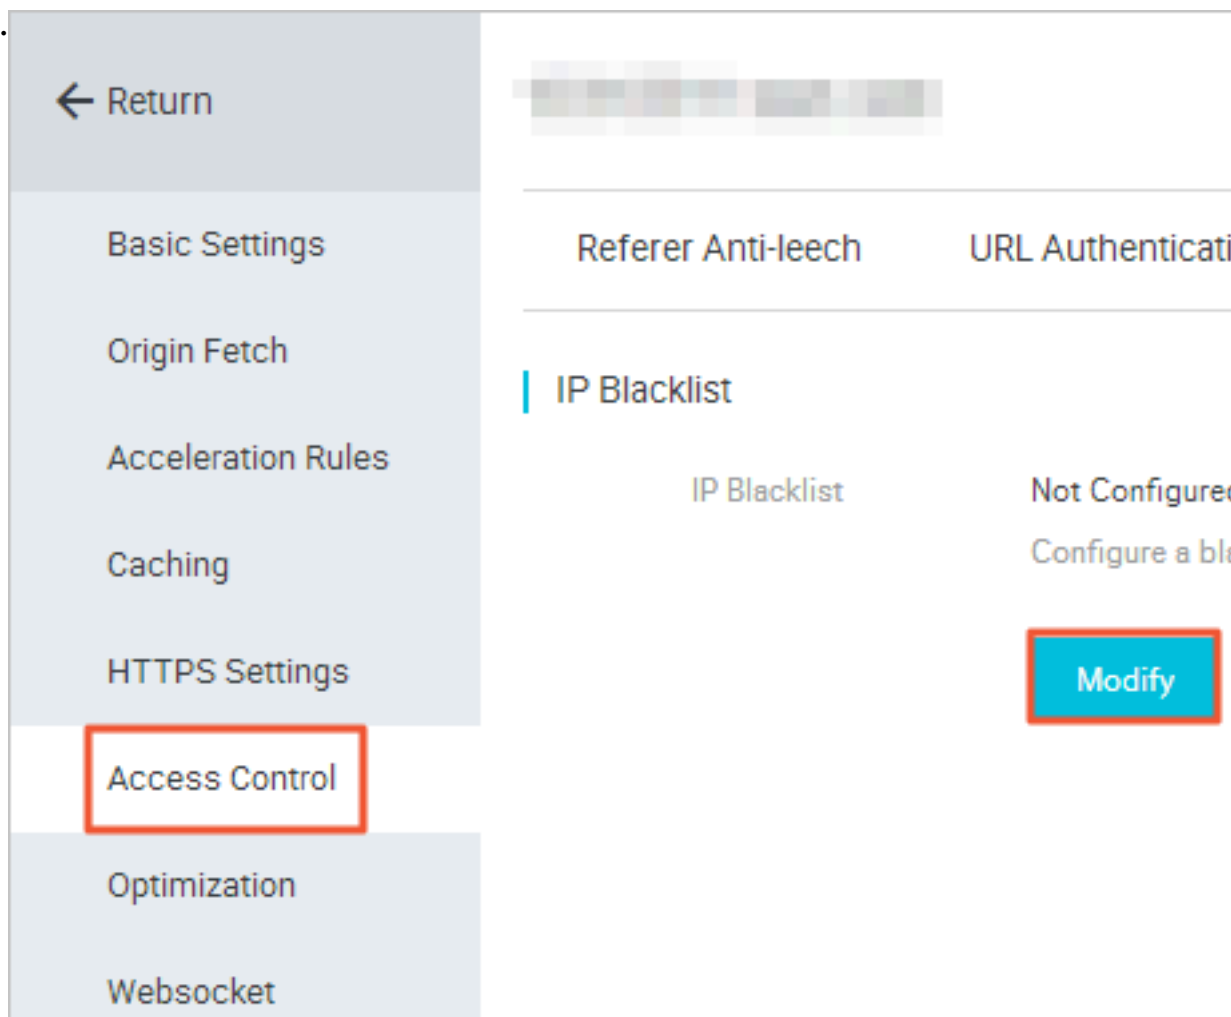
Return

Basic Settings

Origin Fetch

Acceleration Rules

Caching

HTTPS Settings

Access Control

Optimization

Websocket

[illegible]

Referer Anti-leech

URL Authenticati

IP Blacklist

IP Blacklist

Not Configure

Configure a bl

Modify